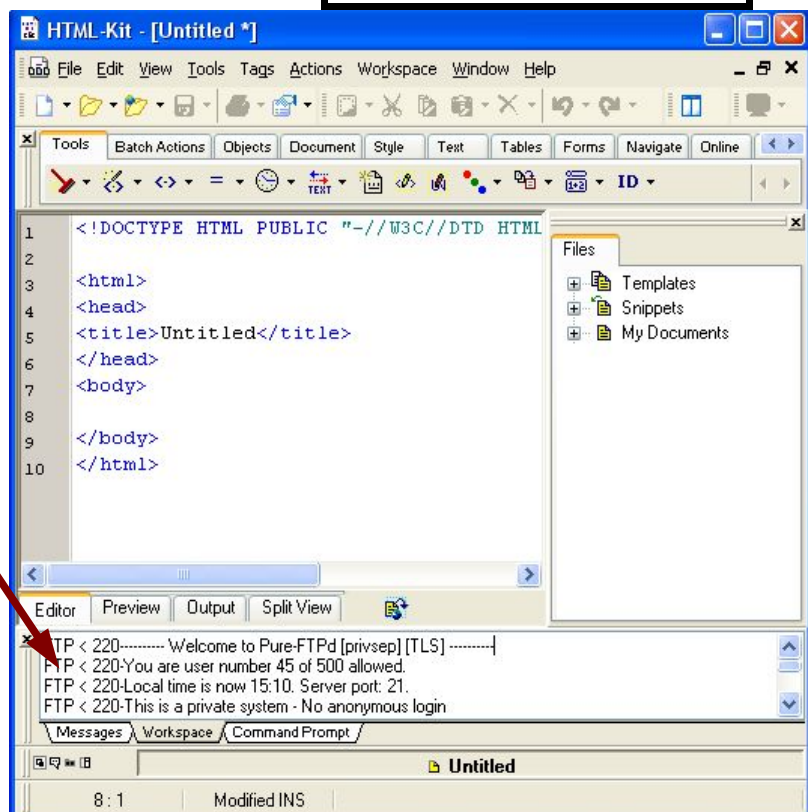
HTML-Kit - [Untitled *]

File Edit View Tools Tags Actions Workspace Window Help

Tools | Batch Actions | Objects | Document | Style | Text | Tables | Forms | Navigate | Online

ID

1 <!DOCTYPE HTML PUBLIC "-//W3C//DTD HTML
2
3 <html>
4 <head>
5 <title>Untitled</title>
6 </head>
7 <body>
8
9 </body>
10 </html>

Files

Templates
Snippets
My Documents

Editor | Preview | Output | Split View

FTP < 220---------- Welcome to Pure-FTPd [privsep] [TLS] ----------
FTP < 220-You are user number 45 of 500 allowed.
FTP < 220-Local time is now 15:10. Server port: 21.
FTP < 220-This is a private system - No anonymous login

Messages | Workspace | Command Prompt

Untitled

8 : 1 Modified INS